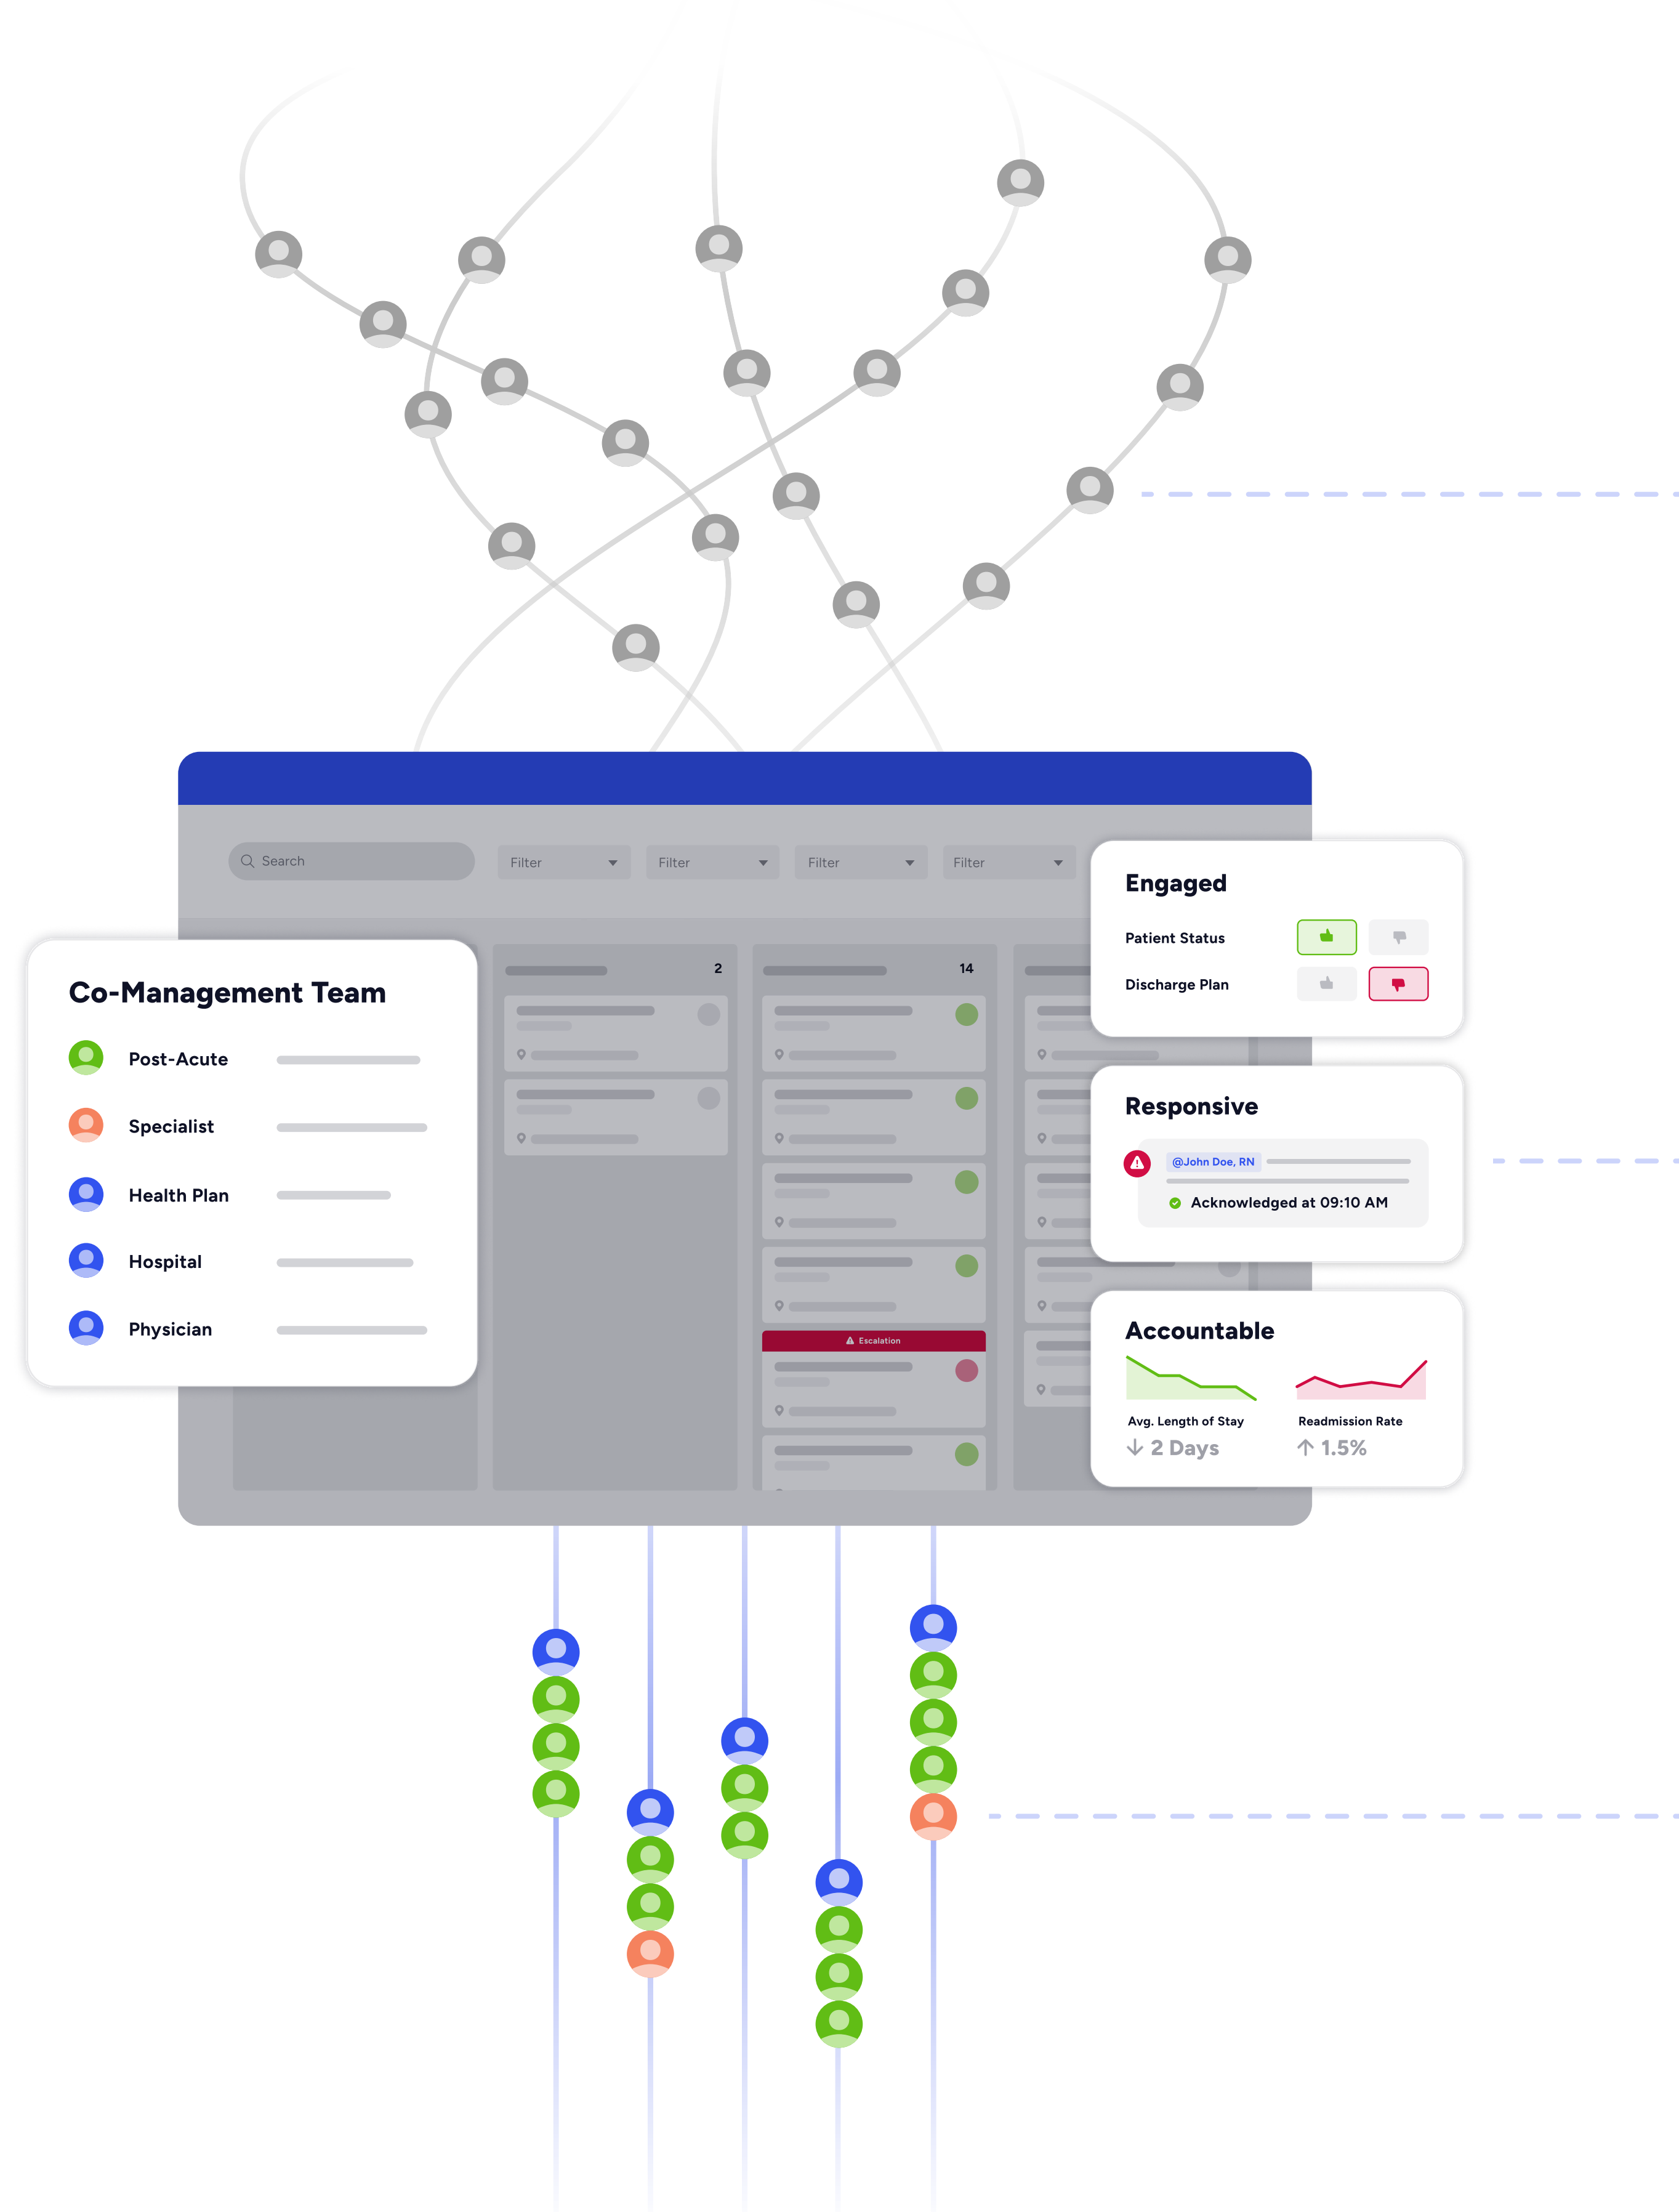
Search

Filter

Filter

Filter

Filter

2

14

Escalation

Co-Management Team

Post-Acute

Specialist

Health Plan

Hospital

Physician

Engaged

Patient Status

Discharge Plan

Responsive

@John Doe, RN

Acknowledged at 09:10 AM

Accountable

Avg. Length of Stay

↓ 2 Days

Readmission Rate

↑ 1.5%